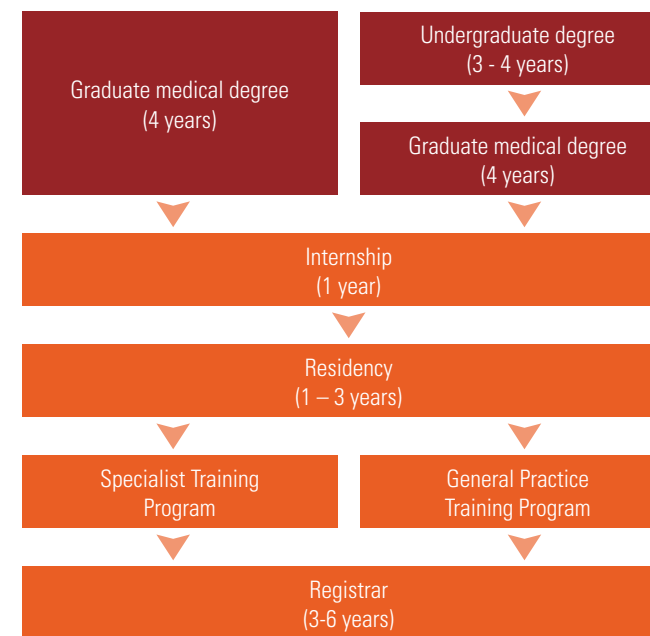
Graduate medical degree
(4 years)

Undergraduate degree
(3 - 4 years)

Graduate medical degree
(4 years)

Internship
(1 year)

Residency
(1 – 3 years)

Specialist Training Program

General Practice Training Program

Registrar
(3-6 years)